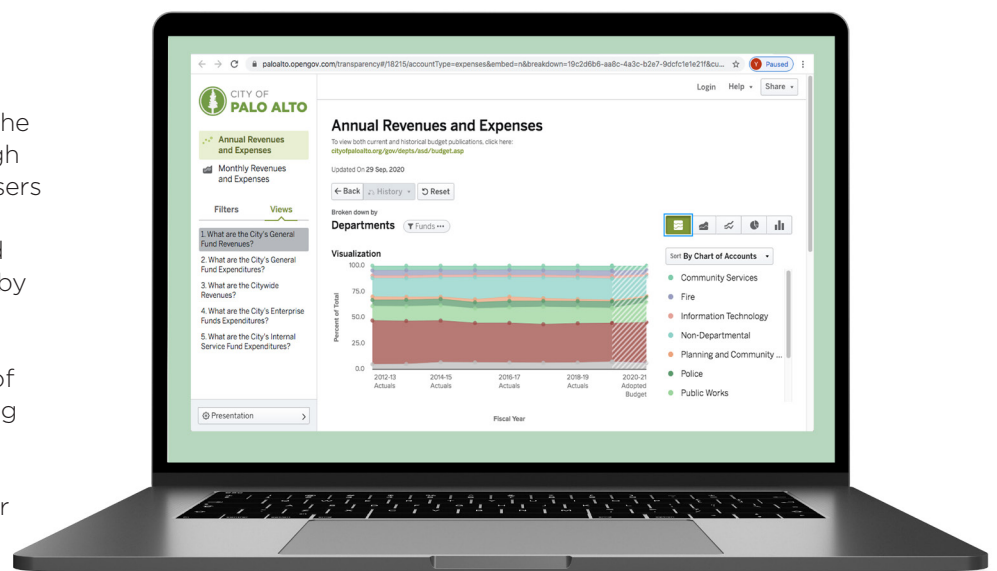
he
gh
sers

d
by

of
g

r

paloalto.opengov.com/transparency#/18215/accountType=expenses&embed=n&breakdown=19c2d6b6-aa8c-4a3c-b2e7-9dcfc1e1e21f&cu...

Paused

Login Help Share

CITY OF
PALO ALTO

Annual Revenues and Expenses

Monthly Revenues and Expenses

Filters Views

1. What are the City's General Fund Revenues?

2. What are the City's General Fund Expenditures?

3. What are the Citywide Revenues?

4. What are the City's Enterprise Funds Expenditures?

5. What are the City's Internal Service Fund Expenditures?

Presentation

Annual Revenues and Expenses

To view both current and historical budget publications, click here:
cityofpaloalto.org/gov/depts/asd/budget.asp

Updated On 29 Sep, 2020

Back History Reset

Broken down by
Departments Funds

Visualization

Sort By Chart of Accounts

Percent of Total

100.0
75.0
50.0
25.0
0.0

2012-13 Actuals
2014-15 Actuals
2016-17 Actuals
2018-19 Actuals
2020-21 Adopted Budget

Fiscal Year

Community Services
Fire
Information Technology
Non-Departmental
Planning and Community ...
Police
Public Works